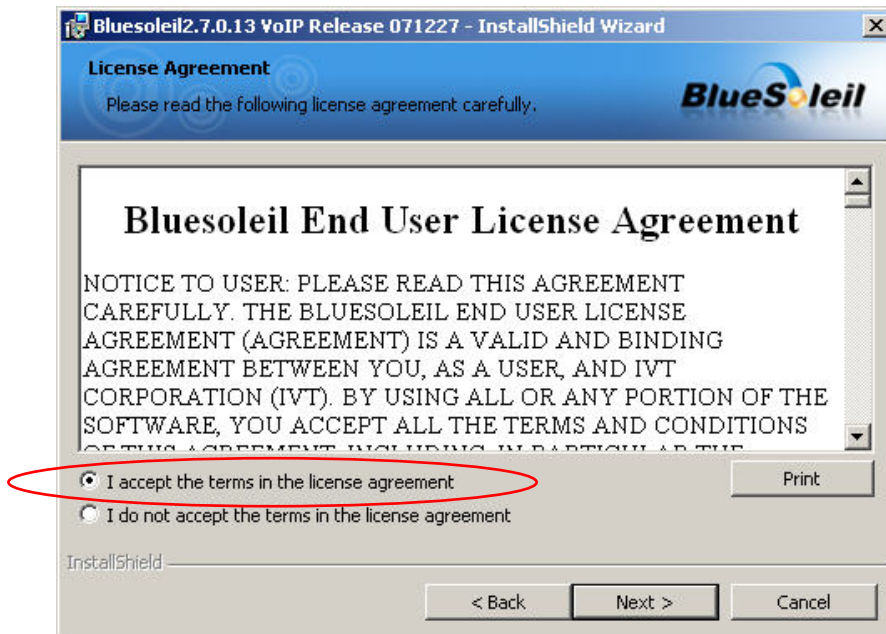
Bluesoleil2.7.0.13 VoIP Release 071227 - InstallShield Wizard

License Agreement

Please read the following license agreement carefully.

BlueSoleil

Bluesoleil End User License Agreement

NOTICE TO USER: PLEASE READ THIS AGREEMENT CAREFULLY. THE BLUESOLEIL END USER LICENSE AGREEMENT (AGREEMENT) IS A VALID AND BINDING AGREEMENT BETWEEN YOU, AS A USER, AND IVT CORPORATION (IVT). BY USING ALL OR ANY PORTION OF THE SOFTWARE, YOU ACCEPT ALL THE TERMS AND CONDITIONS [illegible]

I accept the terms in the license agreement

I do not accept the terms in the license agreement

Print

InstallShield

< Back

Next >

Cancel